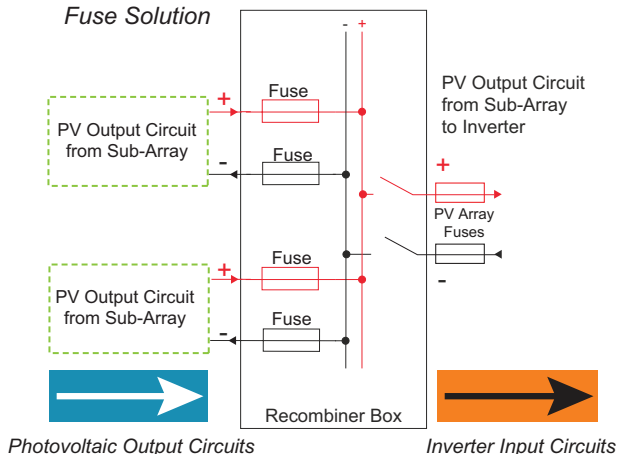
Fuse Solution

- +

PV Output Circuit from Sub-Array to Inverter

PV Output Circuit from Sub-Array

+

Fuse

-

Fuse

+

PV Array Fuses

-

PV Output Circuit from Sub-Array

+

Fuse

-

Fuse

Recombiner Box

Photovoltaic Output Circuits

Inverter Input Circuits